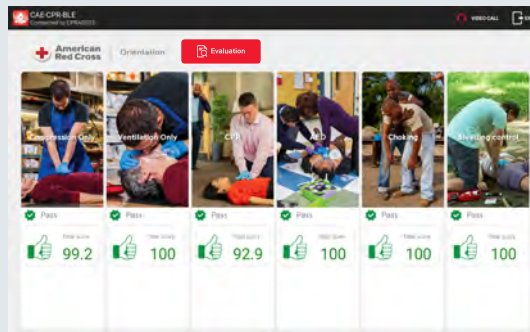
CAE-CPR-BLE
Connected to CPR40003

VIDEO CALL

American Red Cross

Orientation

Evaluation

Compression Only

Ventilation Only

CPR

AED

Choking

Bleeding control

Pass
Total score
99.2

Pass
Total score
100

Pass
Total score
92.9

Pass
Total score
100

Pass
Total score
100

Pass
Total score
100